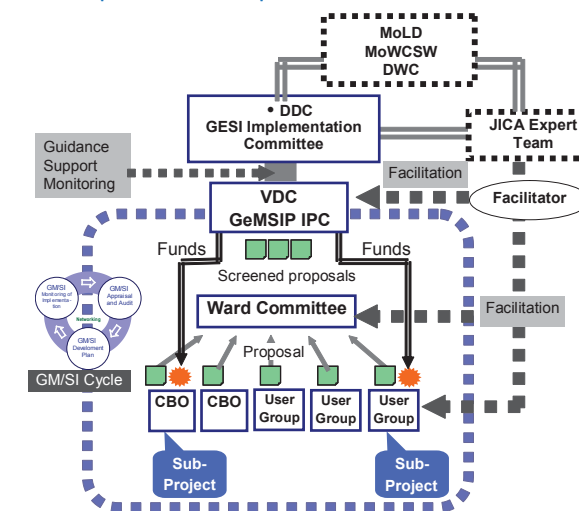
MoLD
MoWCSW
DWC

• DDC
GESI Implementation Committee

JICA Expert Team

Guidance
Support
Monitoring

Facilitation

Facilitator

VDC
GeMSIP IPC

Funds

Funds

Screened proposals

GM/SI Monitoring of Implementation

GM/SI Appraisal and Audit

Networking

GM/SI Develoment Plan

Ward Committee

Facilitation

Proposal

GM/SI Cycle

CBO

CBO

User Group

User Group

User Group

Sub-Project

Sub-Project